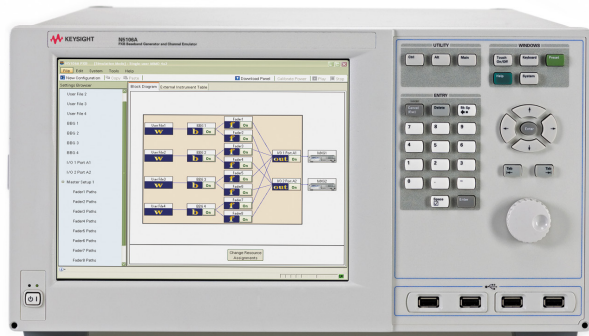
KEYSIGHT

N5106A
PXB Baseband Generator and Channel Emulator

File Edit Controls Tools Help

New Configuration Copy Paste Download Preset

Settings Browser

User File 2
User File 3
User File 4
BBG 1
BBG 2
BBG 3
BBG 4
I/Q 1 Port A1
I/Q 2 Port A2
Master Setup 1
Fader1 Paths
Fader2 Paths
Fader3 Paths
Fader4 Paths
Fader5 Paths
Fader6 Paths
Fader7 Paths
Fader8 Paths

Block Diagram External Instrument Table

User File1
BBG 1
Fader1
Fader2
User File2
BBG 2
Fader3
Fader4
User File3
BBG 3
Fader5
Fader6
User File4
BBG 4
Fader7
Fader8
I/O 1 Port A1
out
I/O 2 Port A2
out
MXG1
MXG2

Change Resource Assignments

UTILITY
Ctrl
Alt
Menu

WINDOWS
Touch On/Off
Keyboard
Preset
View
System

ENTRY
Cancel Esc
Delete
Bk Sp
7
8
9
4
5
6
1
2
3
0
.
-
Space
Enter
Tab
Tab